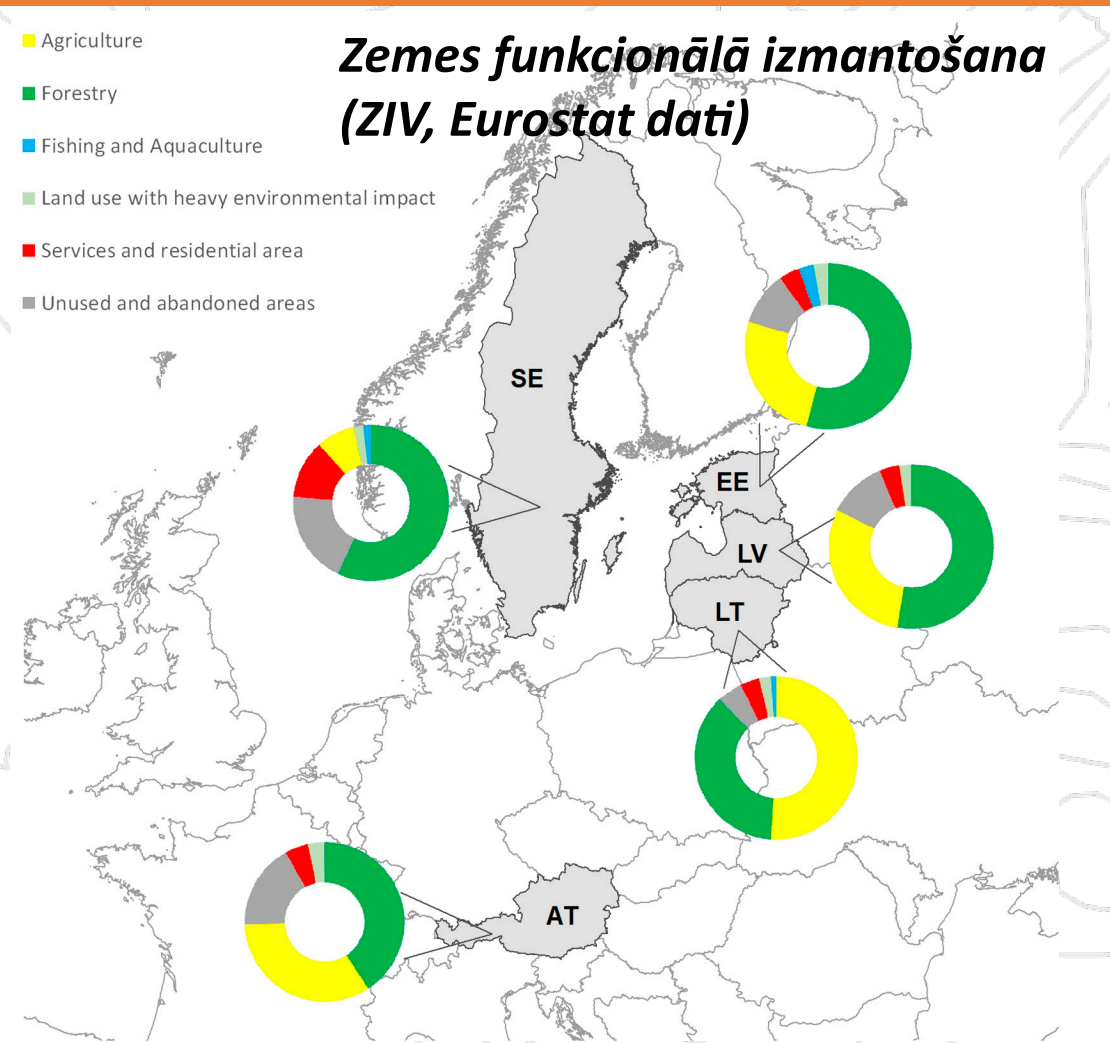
Agriculture
Forestry
Fishing and Aquaculture
Land use with heavy environmental impact
Services and residential area
Unused and abandoned areas

Zemes funkcionālā izmantošana (ZIV, Eurostat dati)

SE
EE
LV
LT
AT